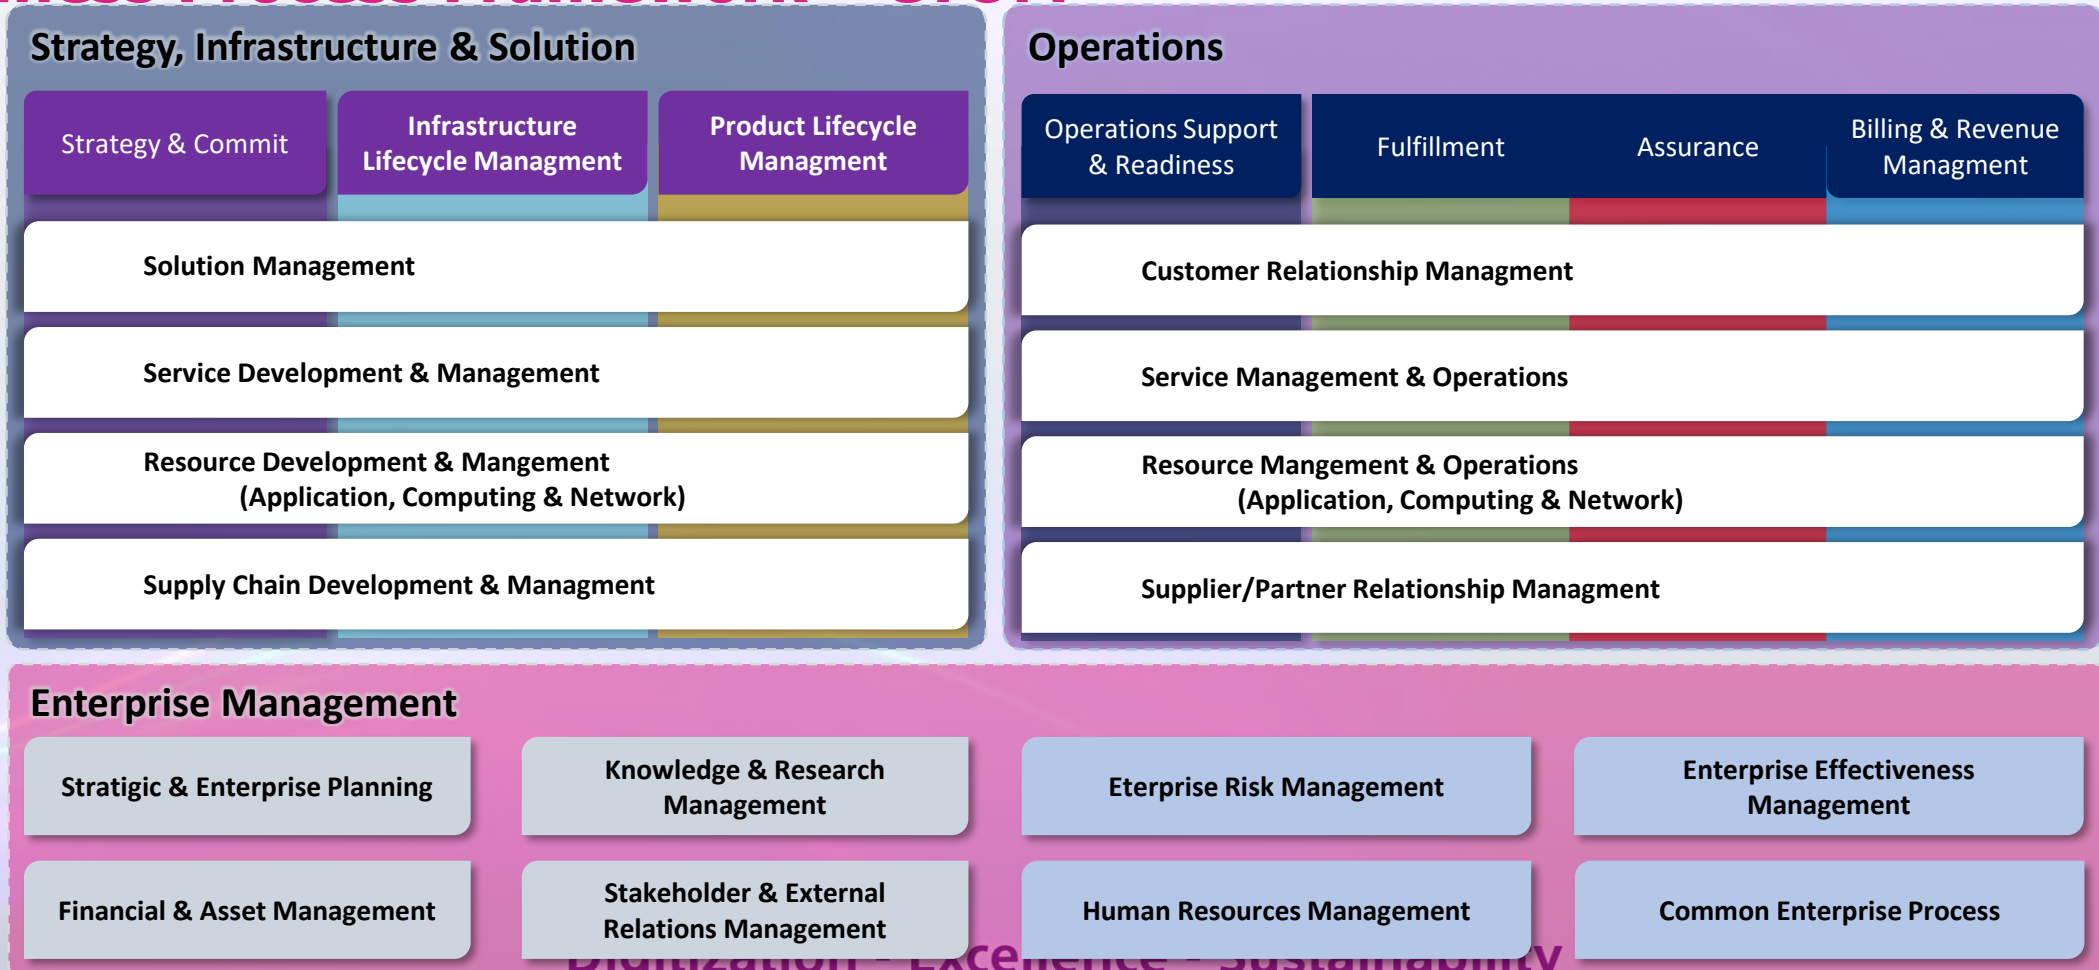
Strategy, Infrastructure & Solution

Strategy & Commit

Infrastructure Lifecycle Managment

Product Lifecycle Managment

Solution Management

Service Development & Management

Resource Development & Mangement (Application, Computing & Network)

Supply Chain Development & Managment

Operations

Operations Support & Readiness

Fulfillment

Assurance

Billing & Revenue Managment

Customer Relationship Managment

Service Management & Operations

Resource Mangement & Operations (Application, Computing & Network)

Supplier/Partner Relationship Managment

Enterprise Management

Stratigic & Enterprise Planning

Knowledge & Research Management

Eterprise Risk Management

Enterprise Effectiveness Management

Financial & Asset Management

Stakeholder & External Relations Management

Human Resources Management

Common Enterprise Process

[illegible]